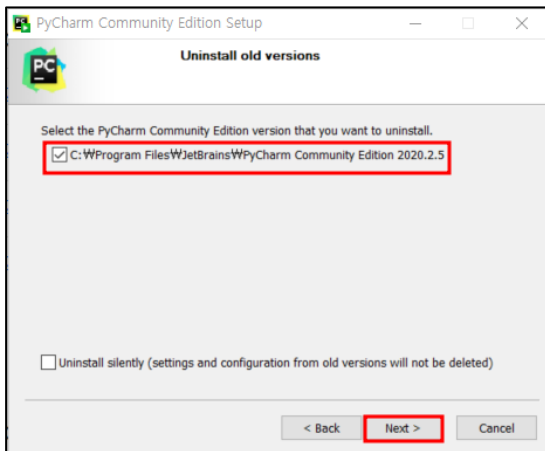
PyCharm Community Edition Setup

PC

Uninstall old versions

Select the PyCharm Community Edition version that you want to uninstall.

C:₩Program Files₩JetBrains₩PyCharm Community Edition 2020.2.5

Uninstall silently (settings and configuration from old versions will not be deleted)

< Back
Next >
Cancel